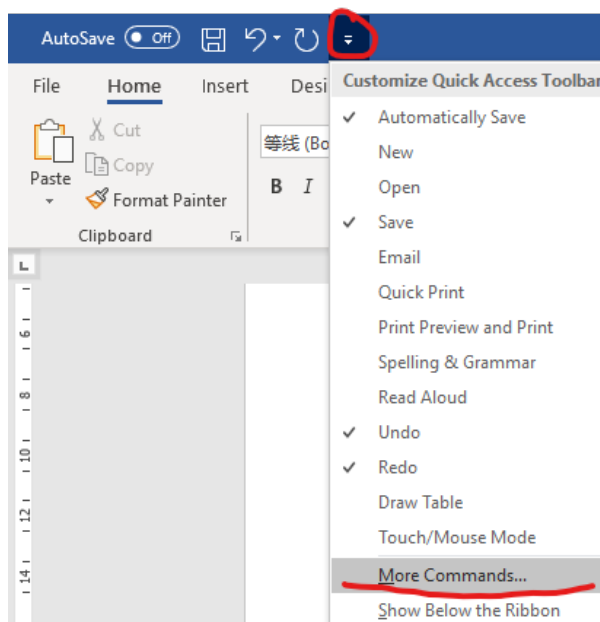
AutoSave Off

File Home Insert Desi

Paste
Cut
Copy
Format Painter
Clipboard

等线 (Bo
B I

6
8
10
12
14

Customize Quick Access Toolbar
✓ Automatically Save
New
Open
✓ Save
Email
Quick Print
Print Preview and Print
Spelling & Grammar
Read Aloud
✓ Undo
✓ Redo
Draw Table
Touch/Mouse Mode
More Commands...
Show Below the Ribbon